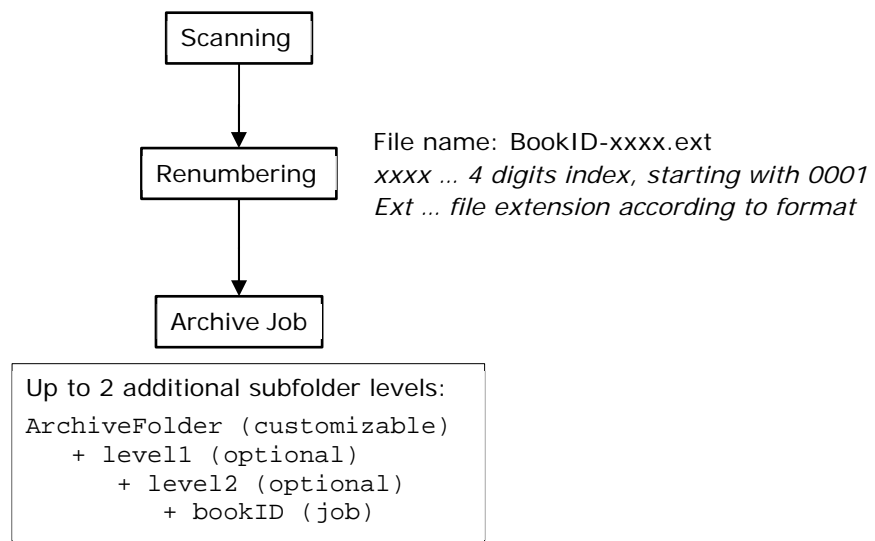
Scanning

Renumbering

File name: BookID-xxxx.ext
xxxx … 4 digits index, starting with 0001
Ext … file extension according to format

Archive Job

Up to 2 additional subfolder levels:
ArchiveFolder (customizable)
+ level1 (optional)
+ level2 (optional)
+ bookID (job)